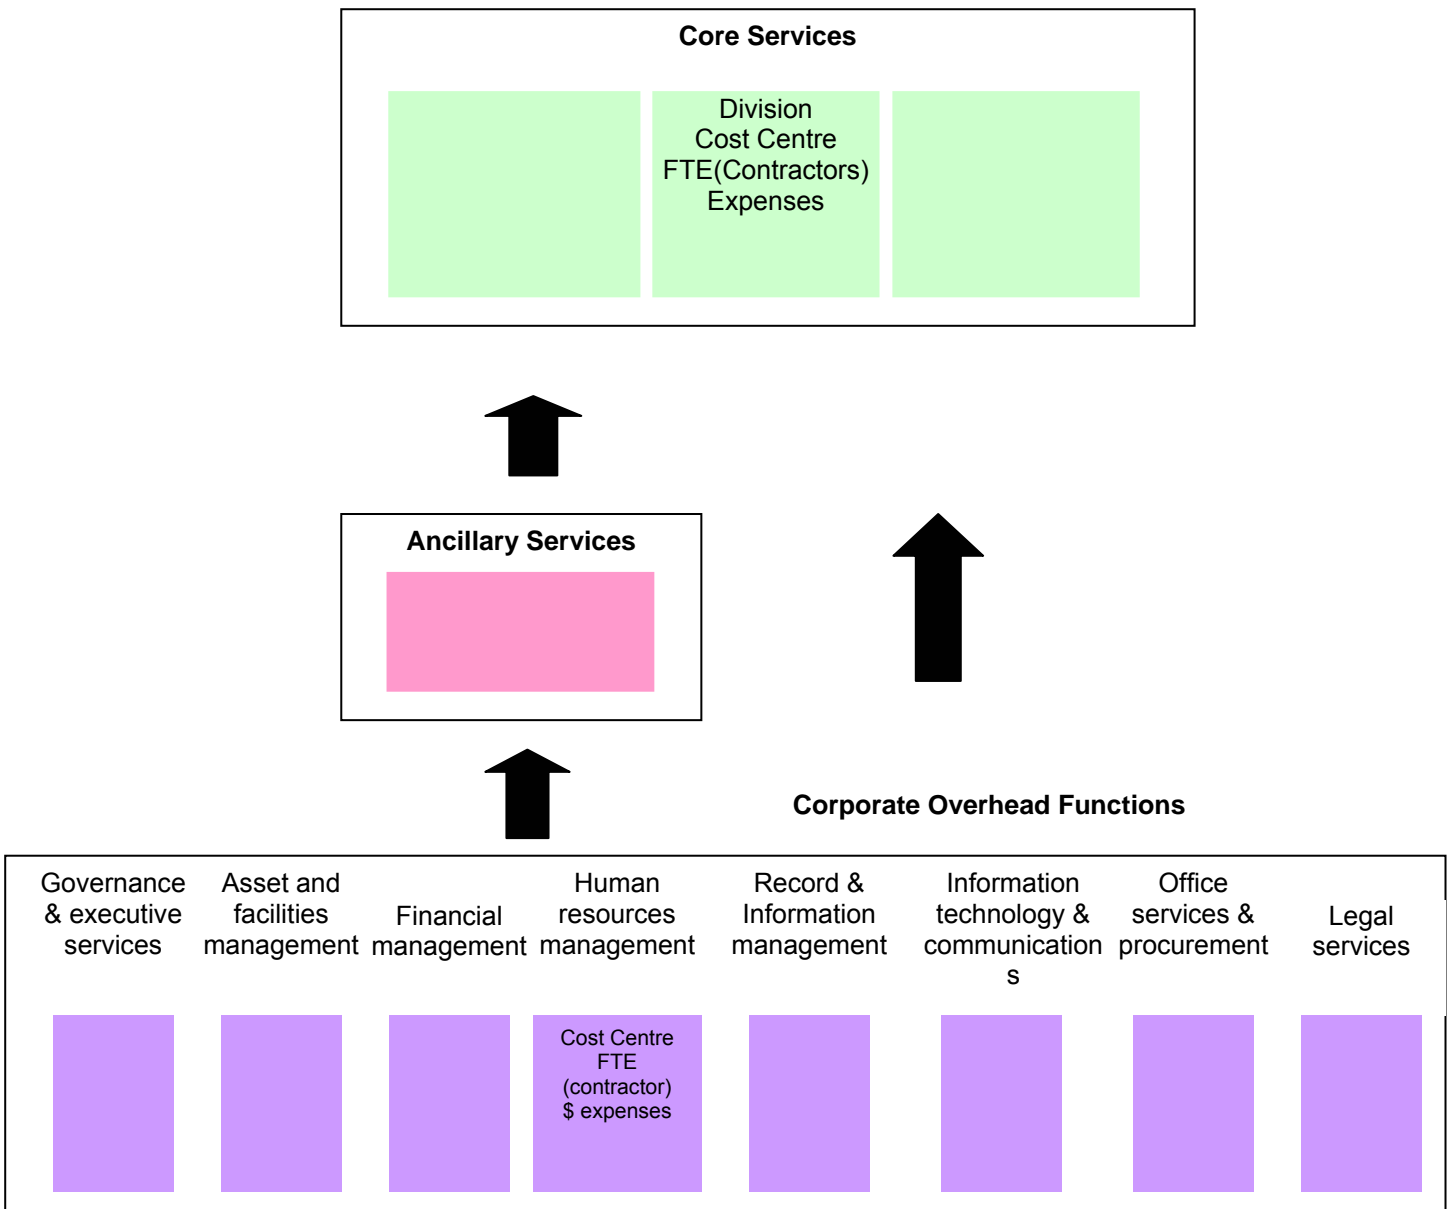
Core Services

Division
Cost Centre
FTE(Contractors)
Expenses

Ancillary Services

Corporate Overhead Functions

Governance & executive services

Asset and facilities management

Financial management

Human resources management

Record & Information management

Information technology & communications

Office services & procurement

Legal services

Cost Centre
FTE
(contractor)
$ expenses